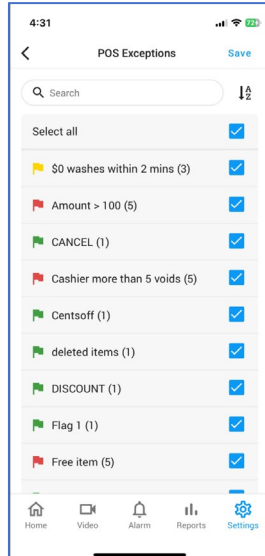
4:31

72

<

POS Exceptions

Save

Search

Select all

$0 washes within 2 mins (3)

Amount > 100 (5)

CANCEL (1)

Cashier more than 5 voids (5)

Centsoff (1)

deleted items (1)

DISCOUNT (1)

Flag 1 (1)

Free item (5)

Home

Video

Alarm

Reports

Settings